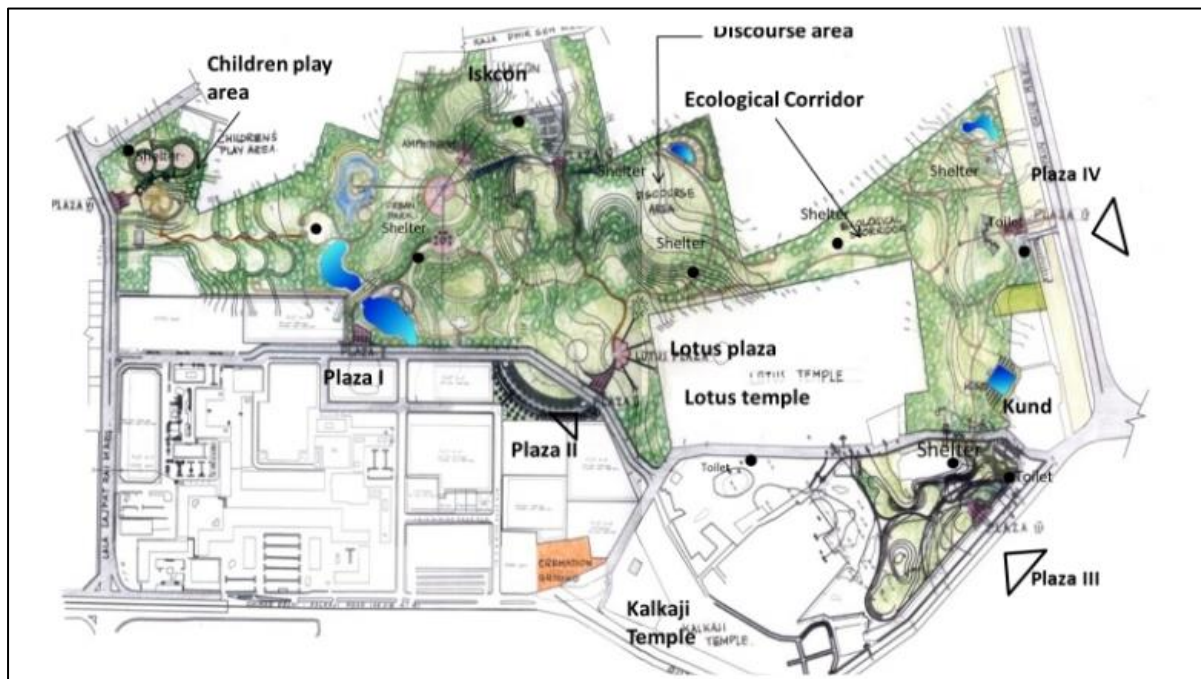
Discourse area

Children play area

Iskcon

Ecological Corridor

CHILDREN'S PLAY AREA

Shelter

PLAZA

AMPHITHEATRE

Shelter

Shelter

Plaza IV

DISCOURSE AREA

Shelter

ECOLOGICAL CORRIDOR

Shelter

Toilet

Shelter

Lotus plaza

Plaza I

LOTUS TEMPLE

Lotus temple

Kund

Plaza II

Toilet

Shelter

Toilet

PLAZA

CREMATION GROUND

Plaza III

Kalkaji Temple

KALKAJI TEMPLE